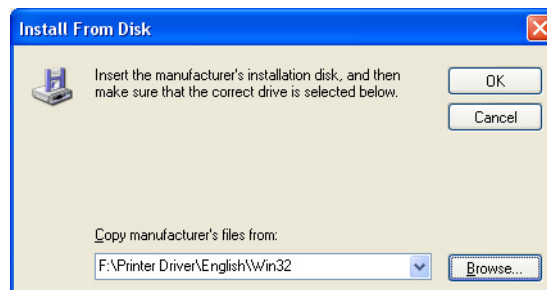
Install From Disk

Insert the manufacturer's installation disk, and then make sure that the correct drive is selected below.

OK

Cancel

Copy manufacturer's files from:

F:\Printer Driver\English\Win32

Browse...